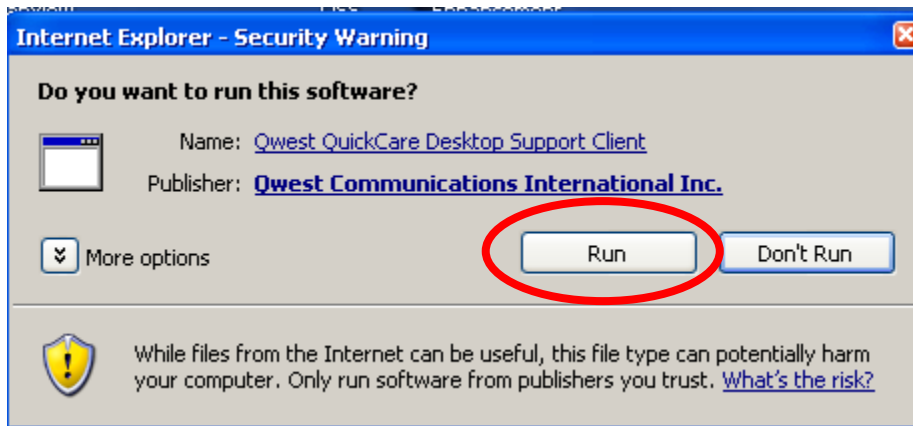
Internet Explorer - Security Warning

Do you want to run this software?

Name: Qwest QuickCare Desktop Support Client

Publisher: Qwest Communications International Inc.

More options

Run

Don't Run

While files from the Internet can be useful, this file type can potentially harm your computer. Only run software from publishers you trust. What's the risk?